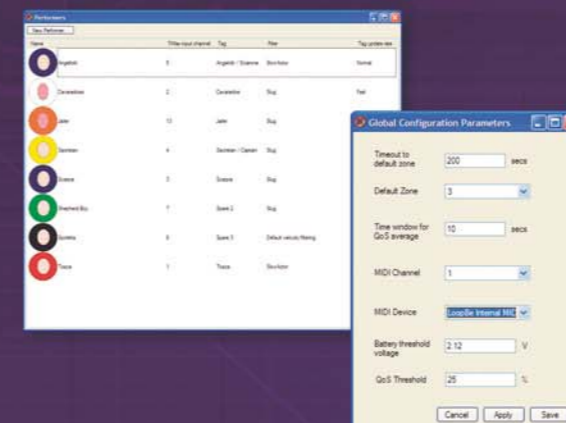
Performers

New Performer...

| Name | TiMax input channel | Tag | Filter | Tag update rate |
|---|---|---|---|---|
| Angelbob | 8 | Angelbob / Science | Slow Actor | Normal |
| Carameltoes | 2 | Carameltoes | Slug | Fast |
| Jake | 13 | Jake | Slug | |
| Smirtien | 4 | Smirtien / Clarion | Slug | |
| Science | 3 | Science | Slug | |
| Wretched Boy | 7 | Spare 2 | Slug | |
| Spoilette | 6 | Spare 3 | Default velocity filtering | |
| Tracie | 1 | Tracie | Slow Actor | |

Global Configuration Parameters

Timeout to default zone 200 secs

Default Zone 3

Time window for QoS average 10 secs

MIDI Channel 1

MIDI Device LoopBe Internal MIDI

Battery threshold voltage 2.12 V

QoS Threshold 25 %

Cancel Apply Save